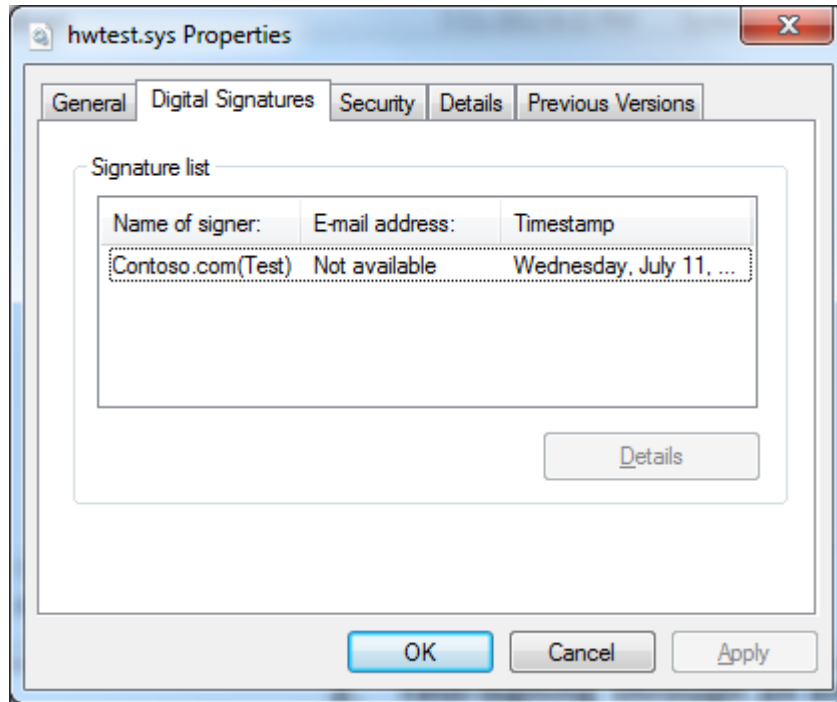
hwtest.sys Properties

General | Digital Signatures | Security | Details | Previous Versions

Signature list

| Name of signer: | E-mail address: | Timestamp |
|---|---|---|
| Contoso.com(Test) | Not available | Wednesday, July 11, ... |

Details

OK | Cancel | Apply